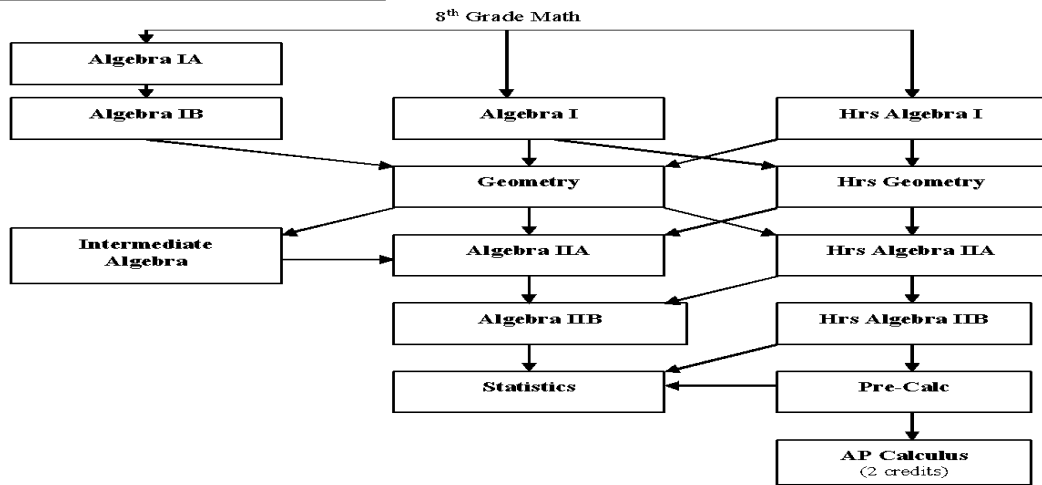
$8^{th}$ Grade Math

Algebra IA

Algebra IB

Algebra I

Hrs Algebra I

Geometry

Hrs Geometry

Intermediate Algebra

Algebra IIA

Hrs Algebra IIA

Algebra IIB

Hrs Algebra IIB

Statistics

Pre-Calc

AP Calculus (2 credits)